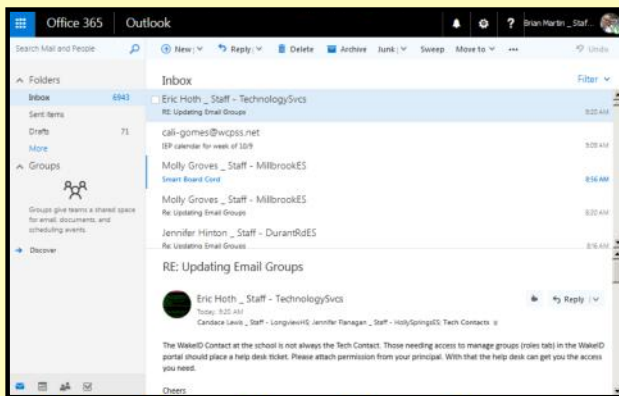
Office 365 | Outlook

Brian Martin _ Staf...

Search Mail and People

New | Reply | Delete | Archive | Junk | Sweep | Move to | ... | Undo

Folders
Inbox 6943
Sent Items
Drafts 71
More

Groups
Groups give teams a shared space for email, documents, and scheduling events.
Discover

Inbox
Filter

Eric Hoth _ Staff - TechnologySvcs
RE: Updating Email Groups
9:20 AM

cali-gomes@wcpss.net
IEP calendar for week of 10/9
9:09 AM

Molly Groves _ Staff - MillbrookES
Smart Board Cord
8:56 AM

Molly Groves _ Staff - MillbrookES
Re: Updating Email Groups
8:20 AM

Jennifer Hinton _ Staff - DurantRdES
Re: Updating Email Groups
8:16 AM

RE: Updating Email Groups

Eric Hoth _ Staff - TechnologySvcs
Today, 9:20 AM
Candace Lewis _ Staff - LongviewHS; Jennifer Flanagan _ Staff - HollySpringsES; Tech Contacts

Reply

The WakeID Contact at the school is not always the Tech Contact. Those needing access to manage groups (roles tab) in the WakeID portal should place a help desk ticket. Please attach permission from your principal. With that the help desk can get you the access you need.

Cheers